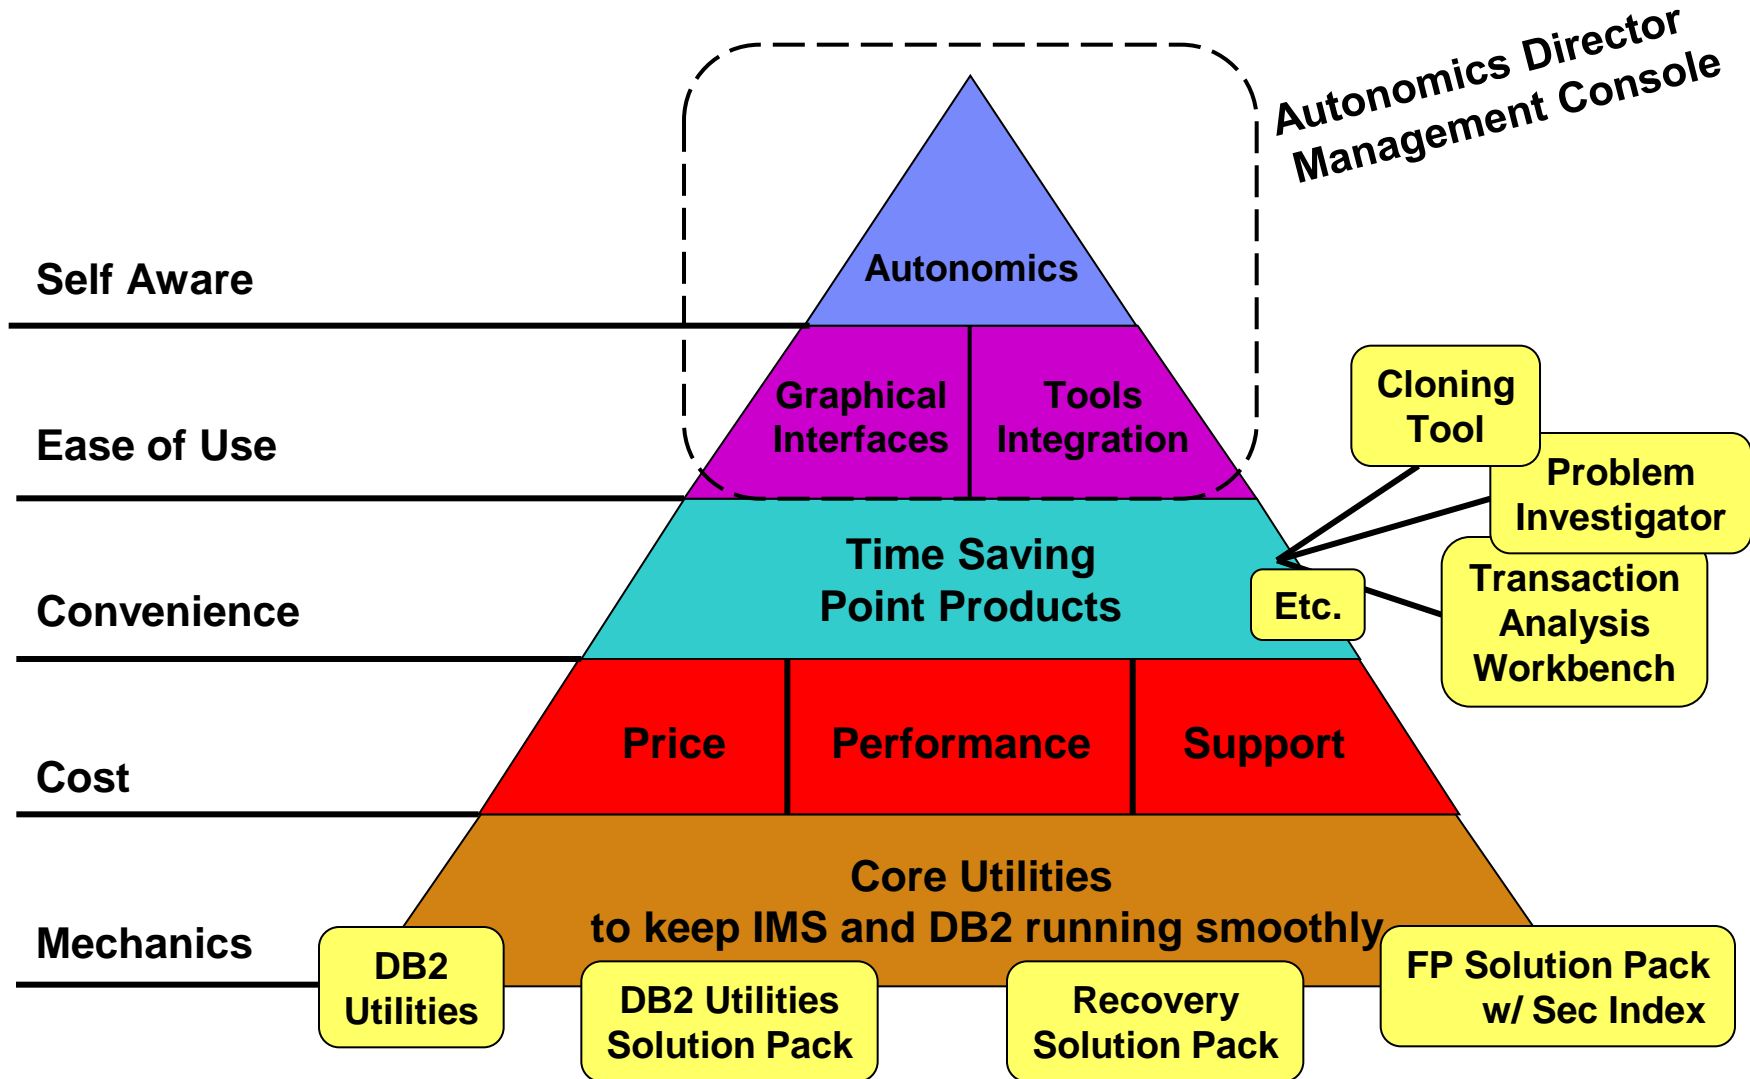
Autonomics Director
Management Console

Self Aware

Autonomics

Ease of Use

Graphical Interfaces

Tools Integration

Cloning Tool

Problem Investigator

Convenience

Time Saving Point Products

Etc.

Transaction Analysis Workbench

Cost

Price

Performance

Support

Mechanics

Core Utilities
to keep IMS and DB2 running smoothly

DB2 Utilities

DB2 Utilities Solution Pack

Recovery Solution Pack

FP Solution Pack w/ Sec Index